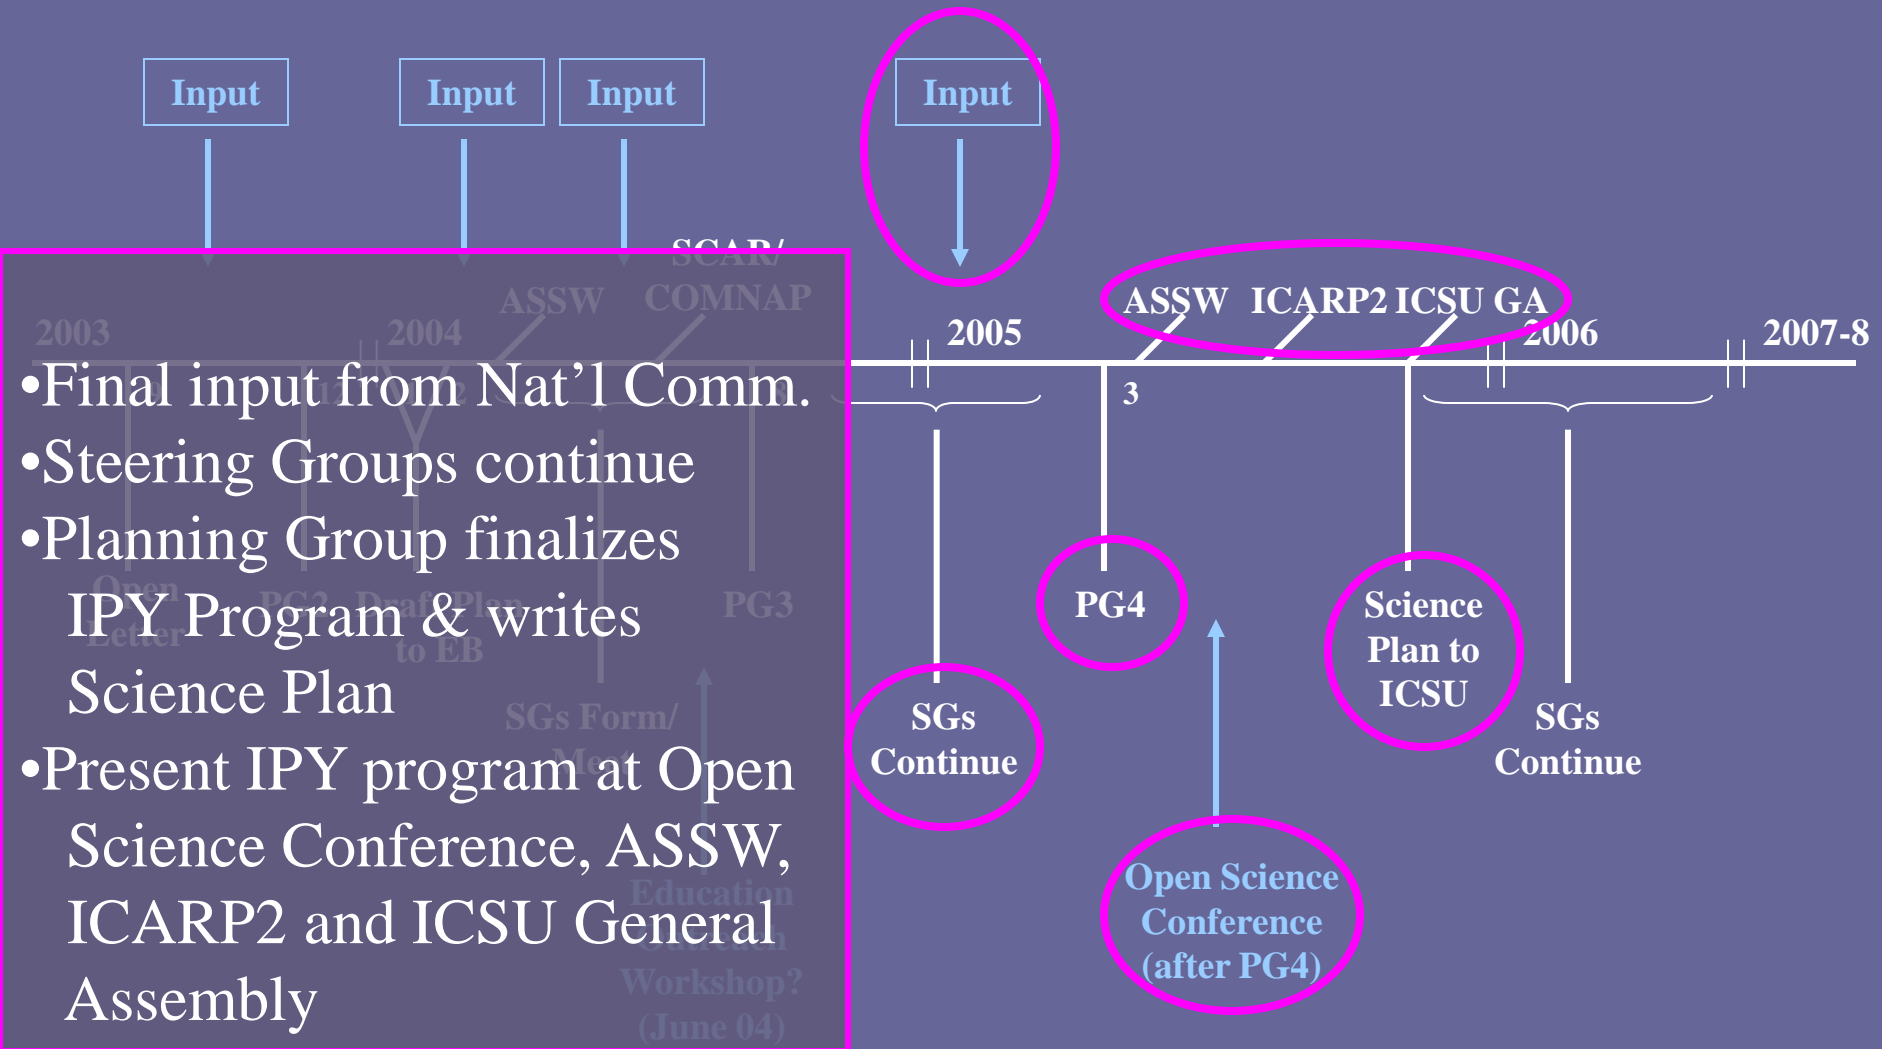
Input Input Input Input

SCAR/ COMNAP
ASSW
2003
2004
2005
ASSW ICARP2 ICSU GA
2006
2007-8
3

•Final input from Nat’l Comm.
•Steering Groups continue
•Planning Group finalizes IPY Program & writes Science Plan
•Present IPY program at Open Science Conference, ASSW, ICARP2 and ICSU General Assembly

Open Letter
PG2
Draft Plan to EB
PG3
SGs Form/ Meet
Education Outreach Workshop? (June 04)

PG4
SGs Continue
Science Plan to ICSU
SGs Continue
Open Science Conference (after PG4)